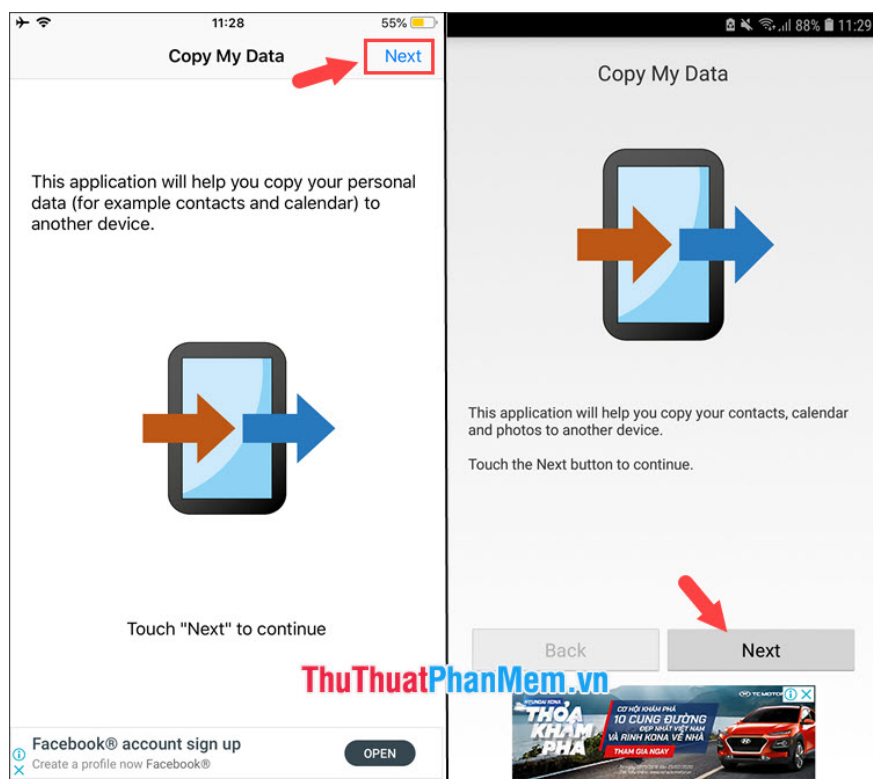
11:28
55%
Copy My Data
Next

This application will help you copy your personal data (for example contacts and calendar) to another device.

Touch "Next" to continue

Facebook® account sign up
Create a profile now Facebook®
OPEN

88% 11:29
Copy My Data

This application will help you copy your contacts, calendar and photos to another device.

Touch the Next button to continue.

Back
Next

ThuThuatPhanMem.vn

HYUNDAI KONA KHÁM PHÁ
THỎA KHÁM PHÁ
CƠ HỘI KHÁM PHÁ
10 CUNG ĐƯỜNG ĐẸP NHẤT VIỆT NAM VÀ RINH KONA VỀ NHÀ
THAM GIA NGAY
TC MOTOR
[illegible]